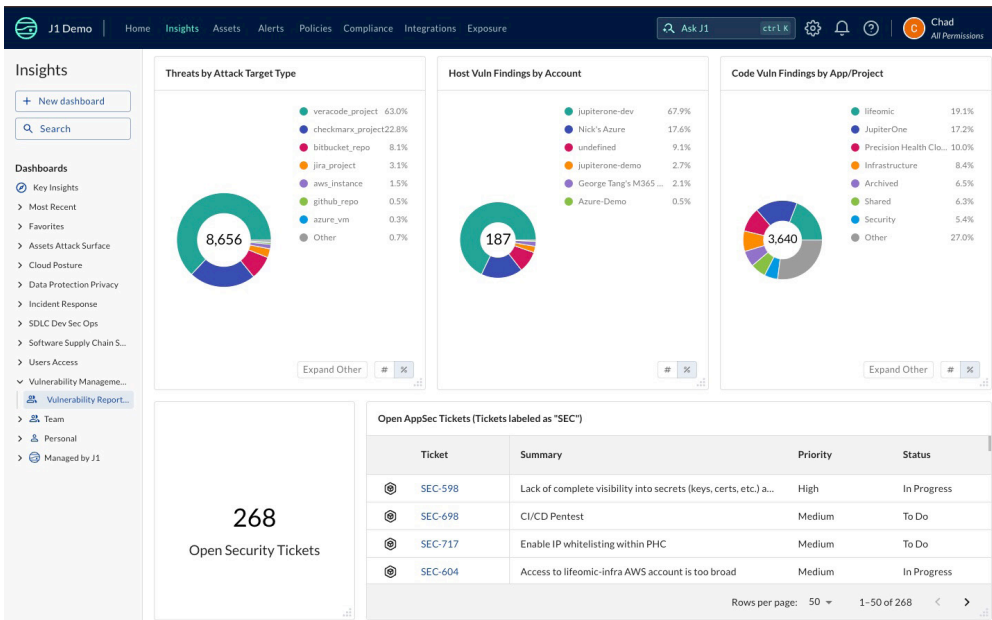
J1 Demo Home Insights Assets Alerts Policies Compliance Integrations Exposure

Ask J1 ctrl K

Chad
All Permissions

Insights

+ New dashboard

Search

Dashboards

Key Insights
Most Recent
Favorites
Assets Attack Surface
Cloud Posture
Data Protection Privacy
Incident Response
SDLC Dev Sec Ops
Software Supply Chain S...
Users Access
Vulnerability Manageme...
Vulnerability Report...
Team
Personal
Managed by J1

Threats by Attack Target Type

veracode_project 63.0%
checkmarx_project 22.8%
bitbucket_repo 8.1%
jira_project 3.1%
aws_instance 1.5%
github_repo 0.5%
azure_vm 0.3%
Other 0.7%

8,656

Expand Other # %

Host Vuln Findings by Account

jupiterone-dev 67.9%
Nick's Azure 17.6%
undefined 9.1%
jupiterone-demo 2.7%
George Tang's M365 ... 2.1%
Azure-Demo 0.5%

187

# %

Code Vuln Findings by App/Project

lifeomic 19.1%
JupiterOne 17.2%
Precision Health Clo... 10.0%
Infrastructure 8.4%
Archived 6.5%
Shared 6.3%
Security 5.4%
Other 27.0%

3,640

Expand Other # %

268
Open Security Tickets

Open AppSec Tickets (Tickets labeled as "SEC")

| Ticket | Summary | Priority | Status |
|---|---|---|---|
| SEC-598 | Lack of complete visibility into secrets (keys, certs, etc.) a... | High | In Progress |
| SEC-698 | CI/CD Pentest | Medium | To Do |
| SEC-717 | Enable IP whitelisting within PHC | Medium | To Do |
| SEC-604 | Access to lifeomic-infra AWS account is too broad | Medium | In Progress |

Rows per page: 50 1–50 of 268